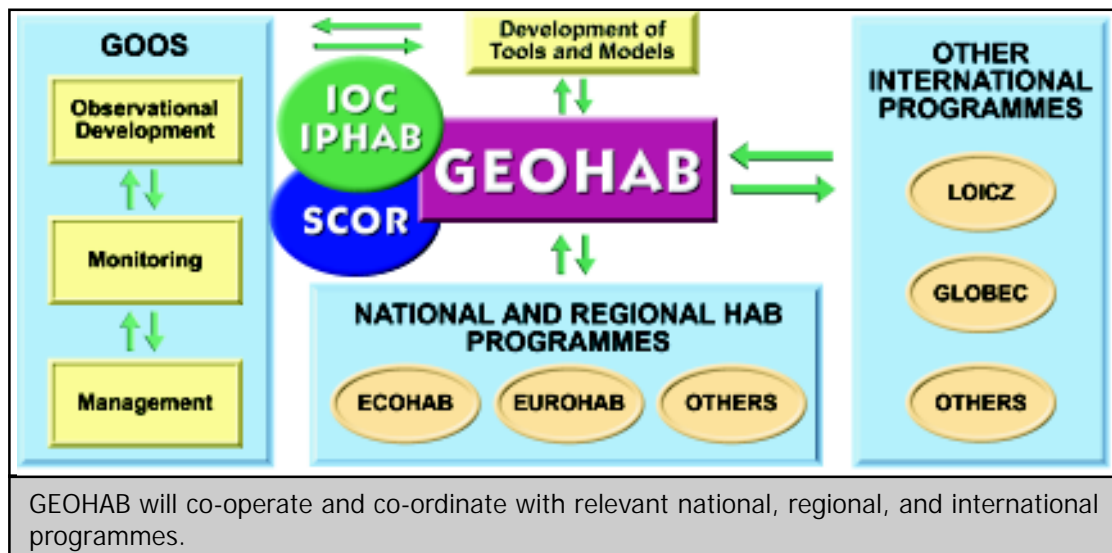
GOOS

Observational Development

Monitoring

Management

Development of Tools and Models

IOC IPHAB

SCOR

GEOHAB

NATIONAL AND REGIONAL HAB PROGRAMMES

ECOHAB

EUROHAB

OTHERS

OTHER INTERNATIONAL PROGRAMMES

LOICZ

GLOBEC

OTHERS

GEOHAB will co-operate and co-ordinate with relevant national, regional, and international programmes.